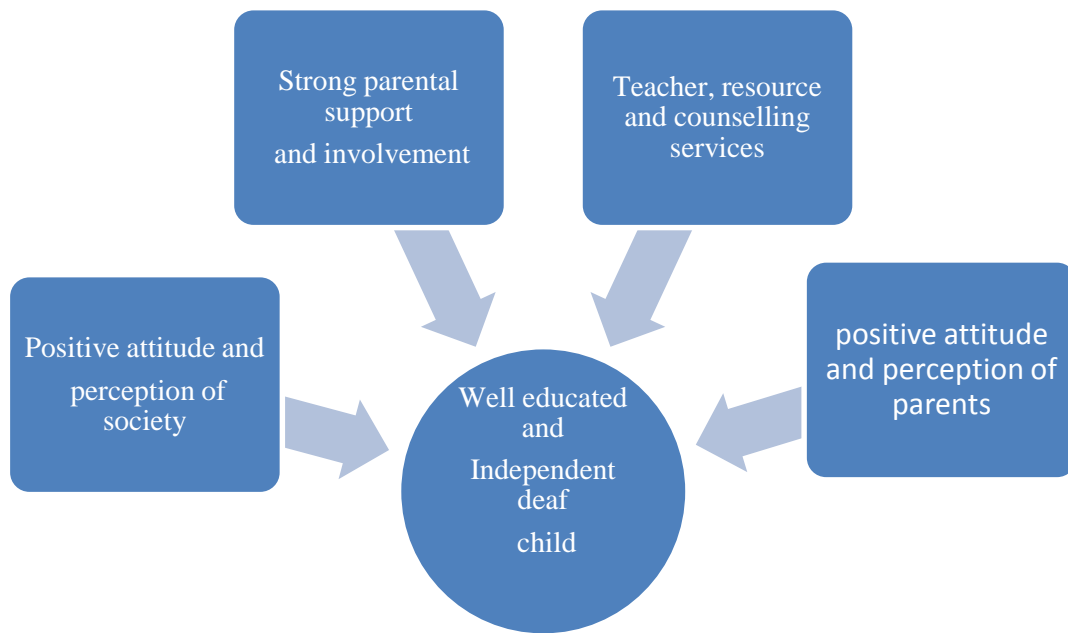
Strong parental support and involvement

Teacher, resource and counselling services

Positive attitude and perception of society

Well educated and Independent deaf child

positive attitude and perception of parents